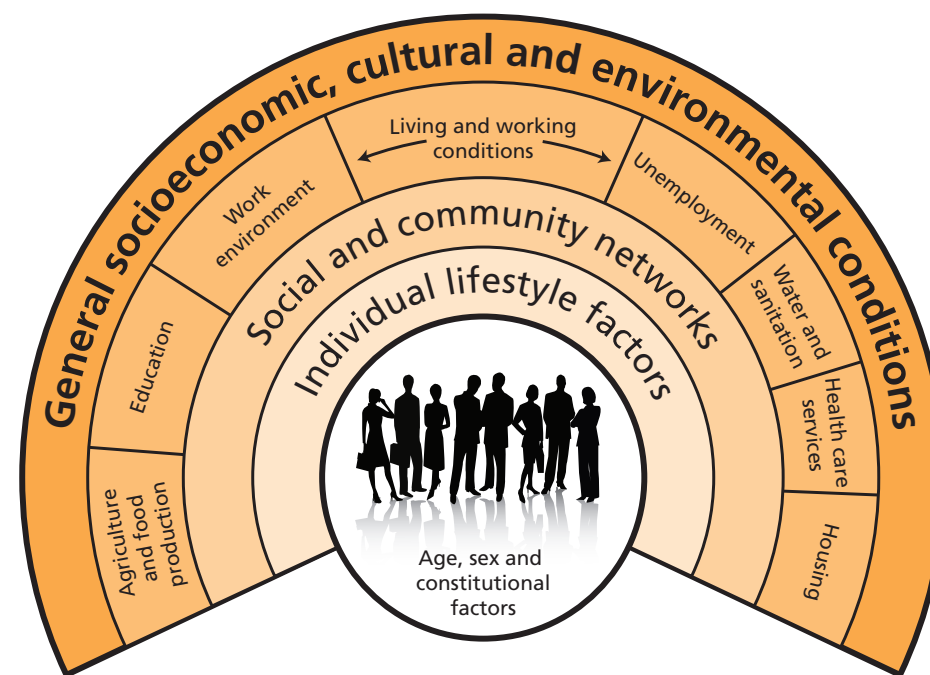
General socioeconomic, cultural and environmental conditions

Living and working conditions

Agriculture and food production

Education

Work environment

Unemployment

Water and sanitation

Health care services

Housing

Social and community networks

Individual lifestyle factors

Age, sex and constitutional factors